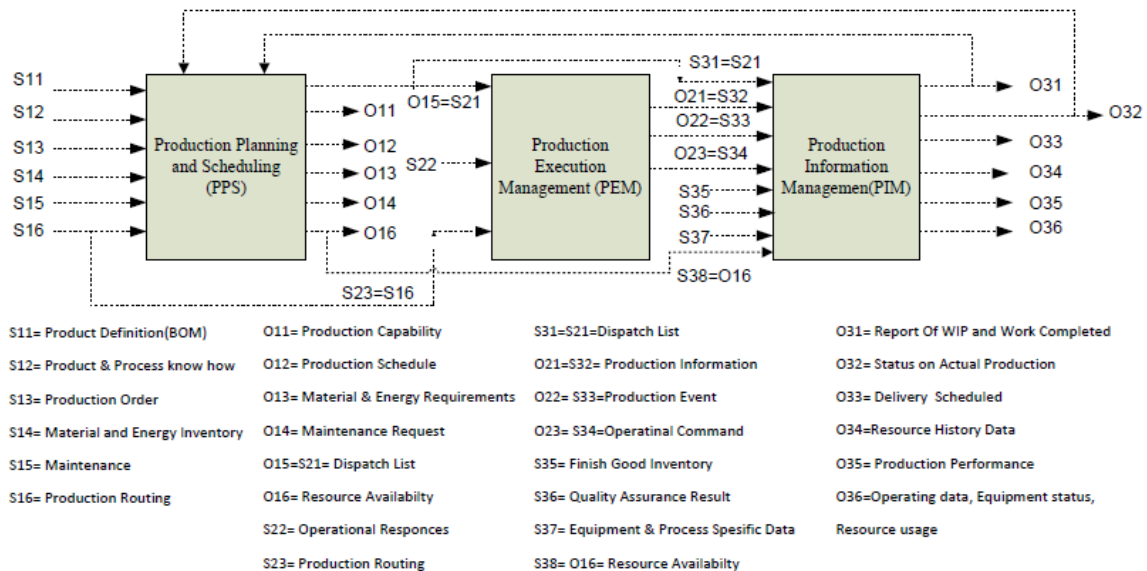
S11
S12
S13
S14
S15
S16

Production Planning and Scheduling (PPS)

O11
O12
O13
O14
O16

O15=S21
S22

Production Execution Management (PEM)

S23=S16

S31=S21
O21=S32
O22=S33
O23=S34
S35
S36
S37
S38=O16

Production Information Managemen(PIM)

O31
O32
O33
O34
O35
O36

S11= Product Definition(BOM)
S12= Product & Process know how
S13= Production Order
S14= Material and Energy Inventory
S15= Maintenance
S16= Production Routing

O11= Production Capability
O12= Production Schedule
O13= Material & Energy Requirements
O14= Maintenance Request
O15=S21= Dispatch List
O16= Resource Availabilty
S22= Operational Responces
S23= Production Routing

S31=S21=Dispatch List
O21=S32= Production Information
O22= S33=Production Event
O23= S34=Operatinal Command
S35= Finish Good Inventory
S36= Quality Assurance Result
S37= Equipment & Process Spesific Data
S38= O16= Resource Availabilty

O31= Report Of WIP and Work Completed
O32= Status on Actual Production
O33= Delivery Scheduled
O34=Resource History Data
O35= Production Performance
O36=Operating data, Equipment status, Resource usage